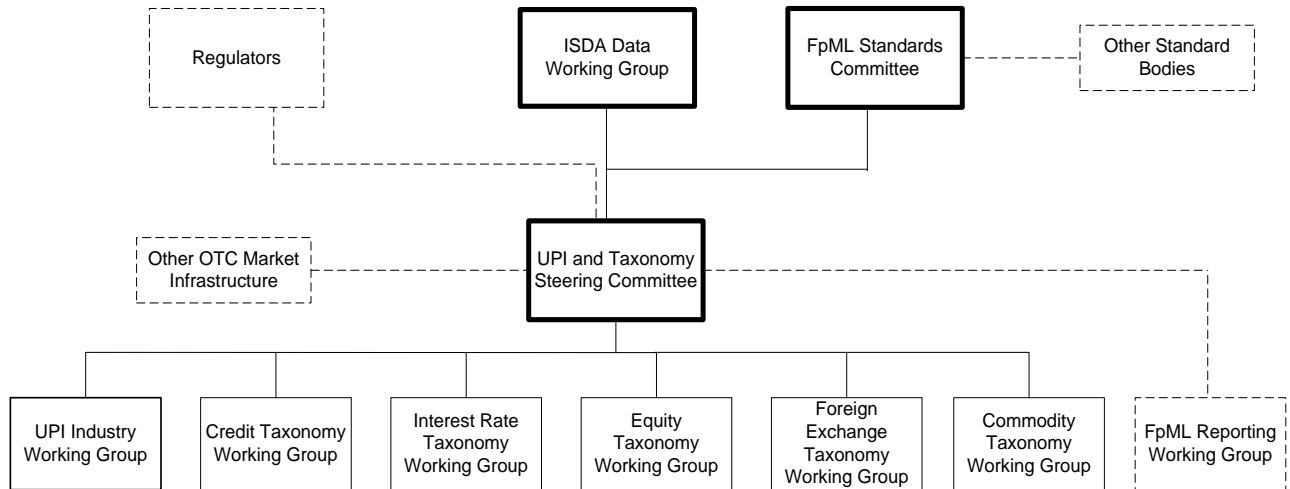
Regulators

ISDA Data Working Group

FpML Standards Committee

Other Standard Bodies

Other OTC Market Infrastructure

UPI and Taxonomy Steering Committee

UPI Industry Working Group

Credit Taxonomy Working Group

Interest Rate Taxonomy Working Group

Equity Taxonomy Working Group

Foreign Exchange Taxonomy Working Group

Commodity Taxonomy Working Group

FpML Reporting Working Group